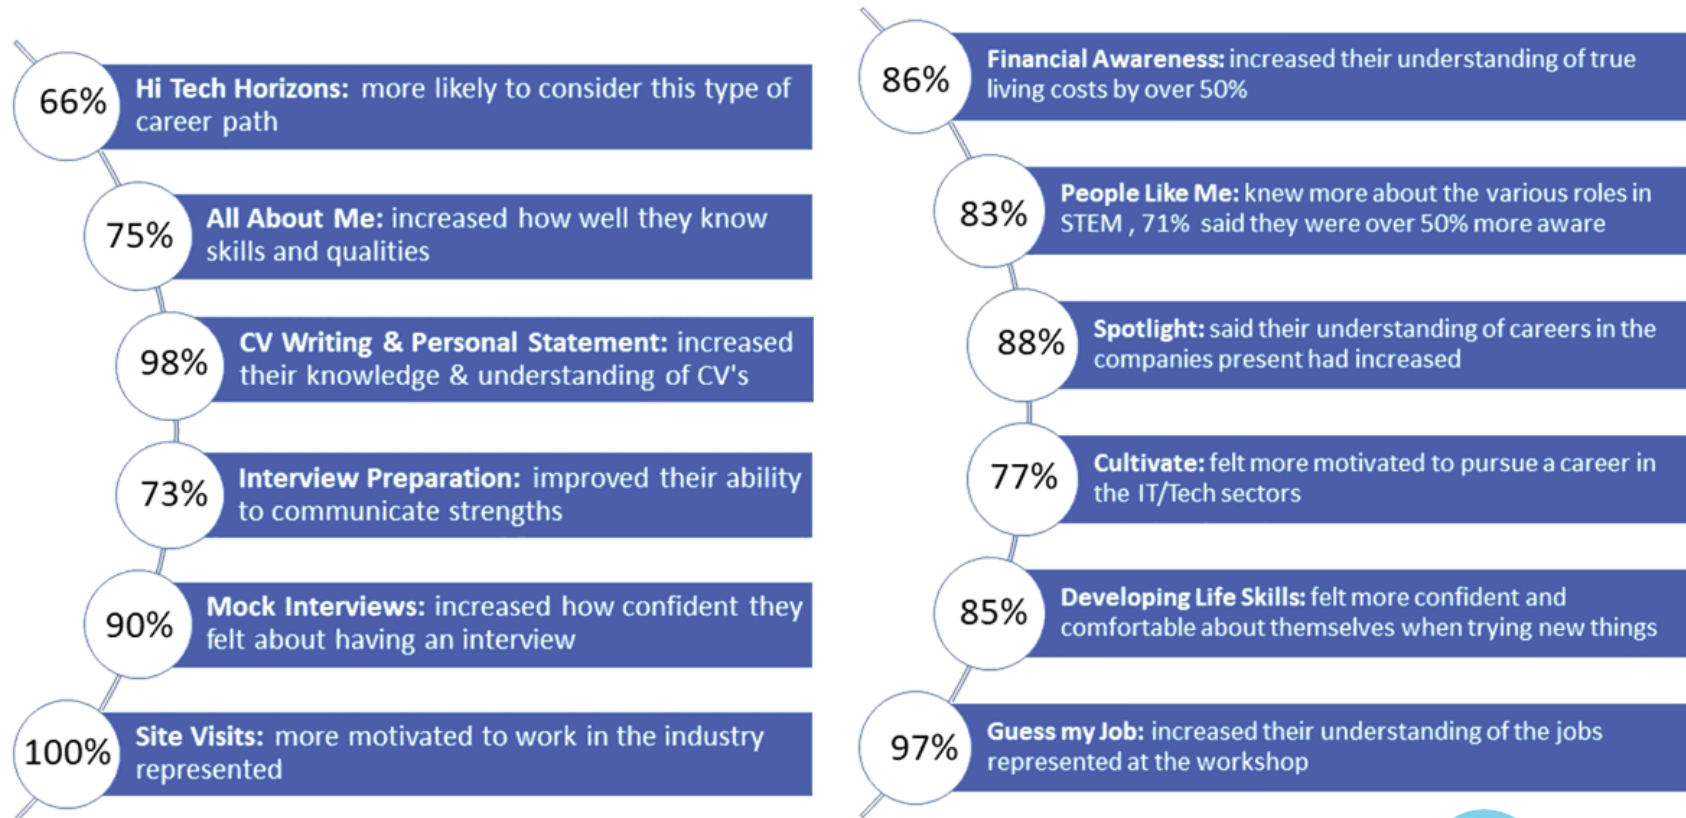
66% **Hi Tech Horizons:** more likely to consider this type of career path

75% **All About Me:** increased how well they know skills and qualities

98% **CV Writing & Personal Statement:** increased their knowledge & understanding of CV's

73% **Interview Preparation:** improved their ability to communicate strengths

90% **Mock Interviews:** increased how confident they felt about having an interview

100% **Site Visits:** more motivated to work in the industry represented

86% **Financial Awareness:** increased their understanding of true living costs by over 50%

83% **People Like Me:** knew more about the various roles in STEM , 71% said they were over 50% more aware

88% **Spotlight:** said their understanding of careers in the companies present had increased

77% **Cultivate:** felt more motivated to pursue a career in the IT/Tech sectors

85% **Developing Life Skills:** felt more confident and comfortable about themselves when trying new things

97% **Guess my Job:** increased their understanding of the jobs represented at the workshop